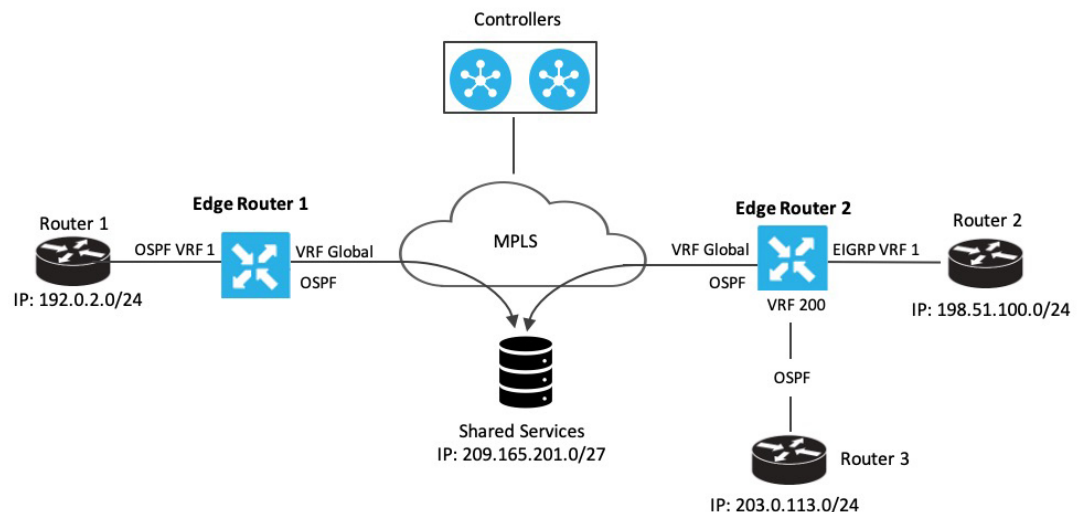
Controllers

Router 1
OSPF VRF 1
IP: 192.0.2.0/24

Edge Router 1
VRF Global
OSPF

MPLS

Shared Services
IP: 209.165.201.0/27

Edge Router 2
VRF Global
OSPF
VRF 200
EIGRP VRF 1

Router 2
IP: 198.51.100.0/24

OSPF

Router 3
IP: 203.0.113.0/24